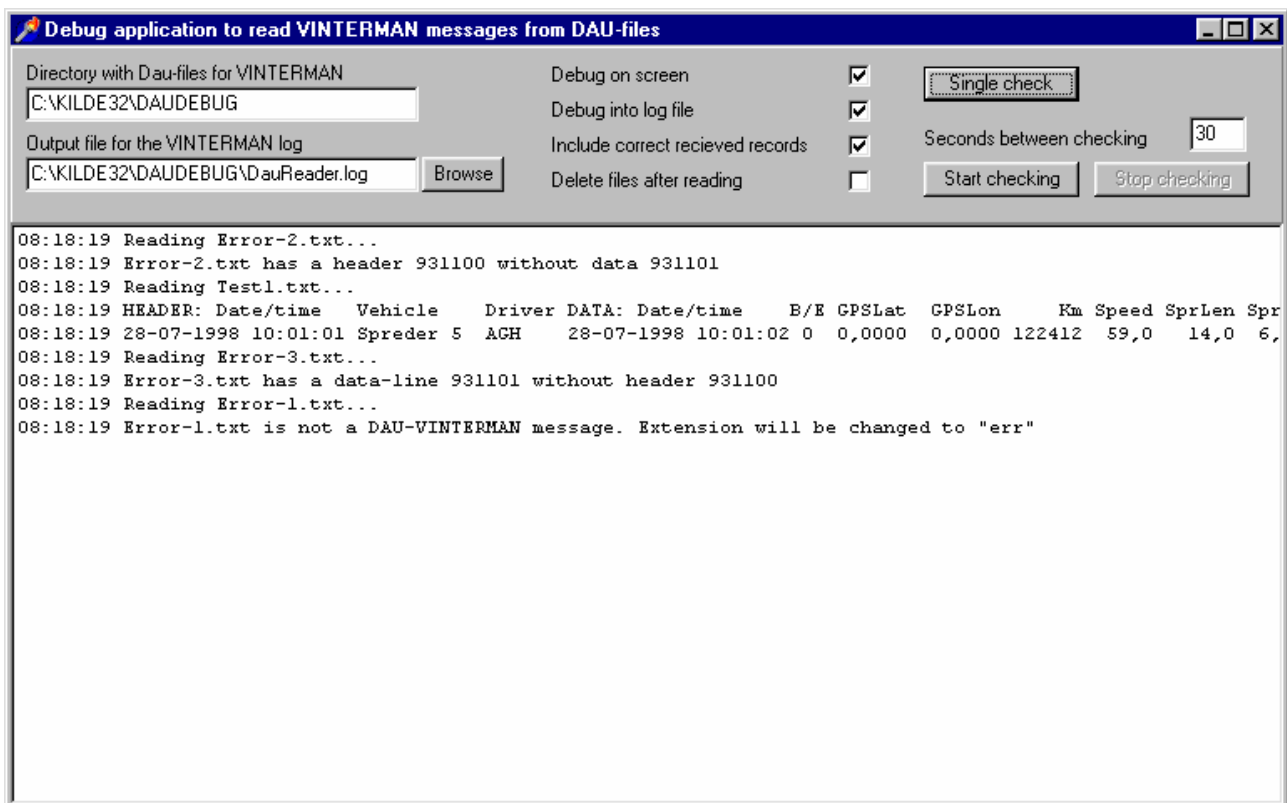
Debug application to read VINTERMAN messages from DAU-files

Directory with Dau-files for VINTERMAN
C:\KILDE32\DAUDEBUG

Output file for the VINTERMAN log
C:\KILDE32\DAUDEBUG\DauReader.log
Browse

Debug on screen
Debug into log file
Include correct recieved records
Delete files after reading

Single check
Seconds between checking 30
Start checking
Stop checking

08:18:19 Reading Error-2.txt...
08:18:19 Error-2.txt has a header 931100 without data 931101
08:18:19 Reading Test1.txt...
08:18:19 HEADER: Date/time Vehicle Driver DATA: Date/time B/E GPSLat GPSLon Km Speed SprLen Spr
08:18:19 28-07-1998 10:01:01 Spreder 5 AGH 28-07-1998 10:01:02 0 0,0000 0,0000 122412 59,0 14,0 6,
08:18:19 Reading Error-3.txt...
08:18:19 Error-3.txt has a data-line 931101 without header 931100
08:18:19 Reading Error-1.txt...
08:18:19 Error-1.txt is not a DAU-VINTERMAN message. Extension will be changed to "err"